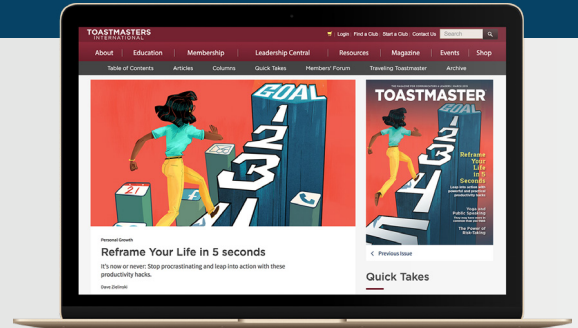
TOASTMASTERS INTERNATIONAL

Login | Find a Club | Start a Club | Contact Us | Search

About | Education | Membership | Leadership Central | Resources | Magazine | Events | Shop

Table of Contents | Articles | Columns | Quick Takes | Members' Forum | Traveling Toastmaster | Archive

GOAL

Personal Growth

Reframe Your Life in 5 seconds

It's now or never: Stop procrastinating and leap into action with these productivity hacks.

Dave Zielinski

TOASTMASTER

Reframe Your Life in 5 Seconds

Yoga and Public Speaking

The Power of Risk-Taking

< Previous Issue

Quick Takes